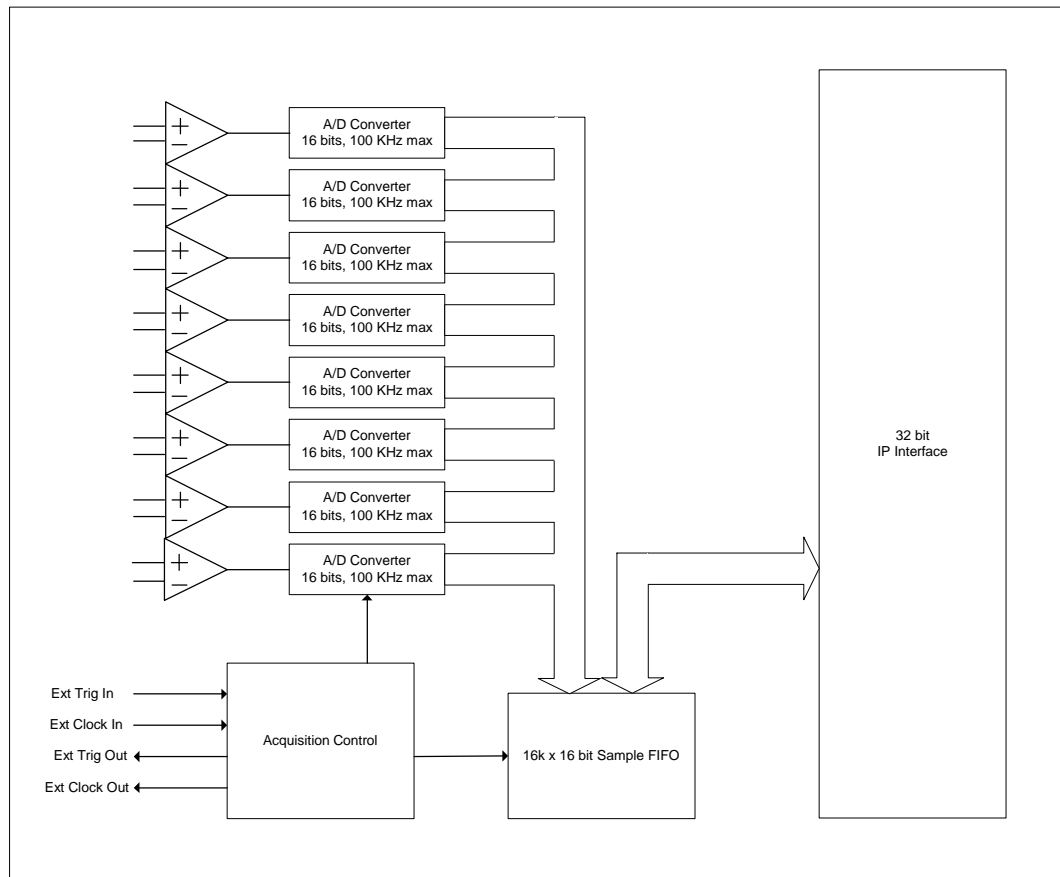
+
−
A/D Converter
16 bits, 100 KHz max

+
−
A/D Converter
16 bits, 100 KHz max

+
−
A/D Converter
16 bits, 100 KHz max

+
−
A/D Converter
16 bits, 100 KHz max

+
−
A/D Converter
16 bits, 100 KHz max

+
−
A/D Converter
16 bits, 100 KHz max

+
−
A/D Converter
16 bits, 100 KHz max

+
−
A/D Converter
16 bits, 100 KHz max

32 bit
IP Interface

Ext Trig In
Ext Clock In
Ext Trig Out
Ext Clock Out

Acquisition Control

16k x 16 bit Sample FIFO